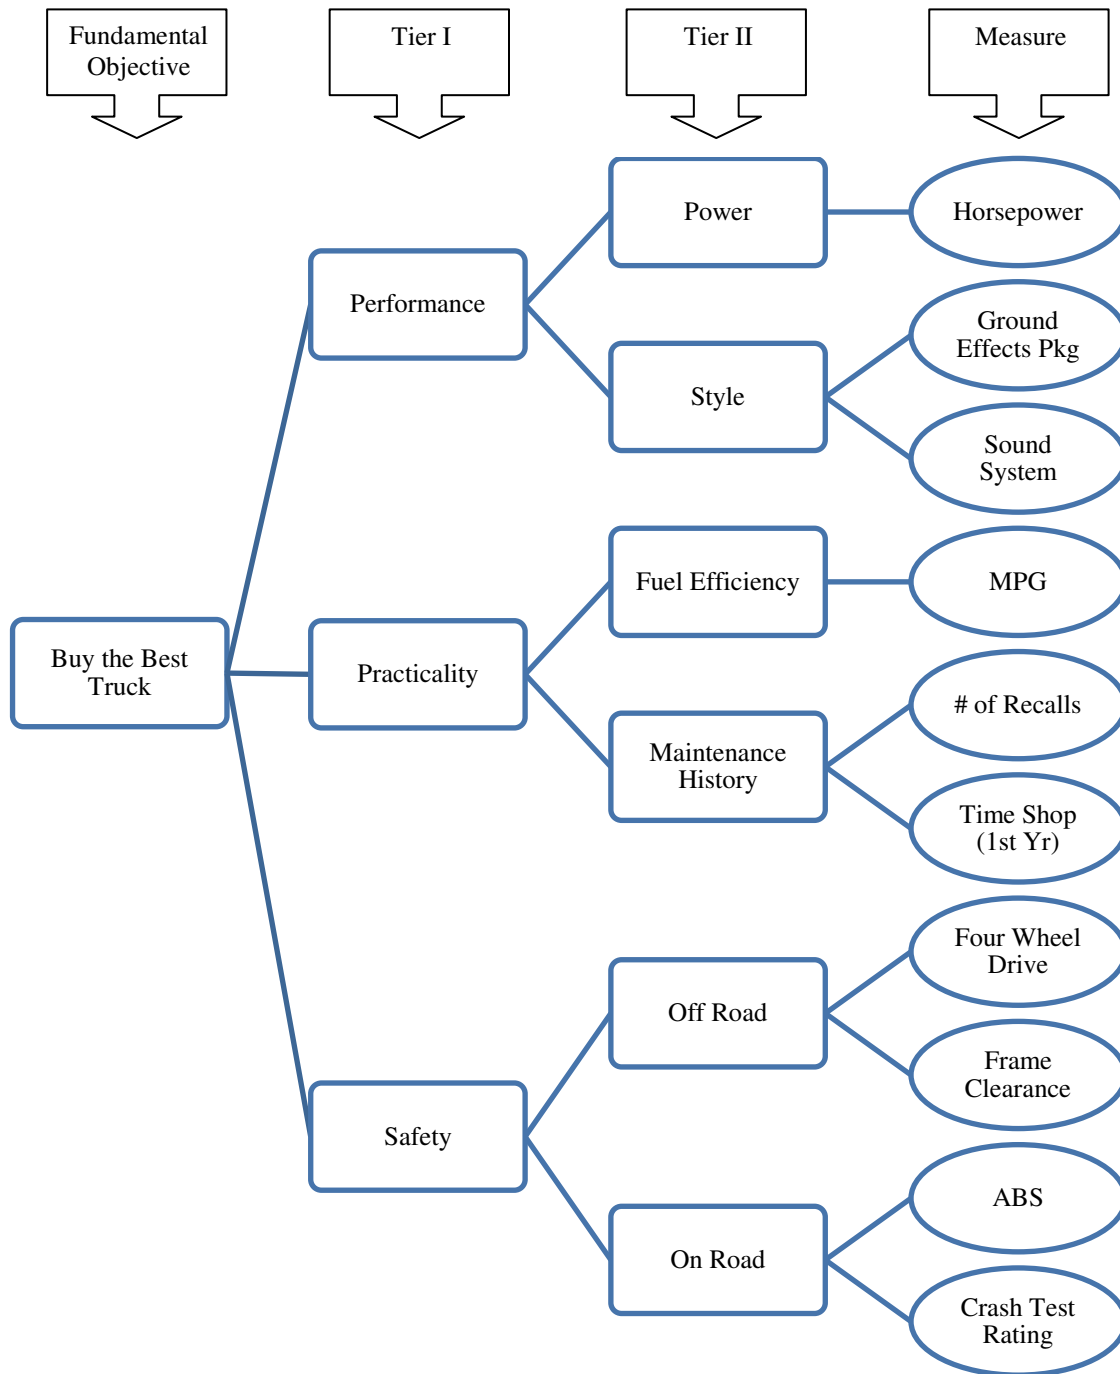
Fundamental Objective

Tier I

Tier II

Measure

Power

Horsepower

Performance

Ground Effects Pkg

Style

Sound System

Fuel Efficiency

MPG

Buy the Best Truck

Practicality

# of Recalls

Maintenance History

Time Shop (1st Yr)

Four Wheel Drive

Off Road

Frame Clearance

Safety

ABS

On Road

Crash Test Rating